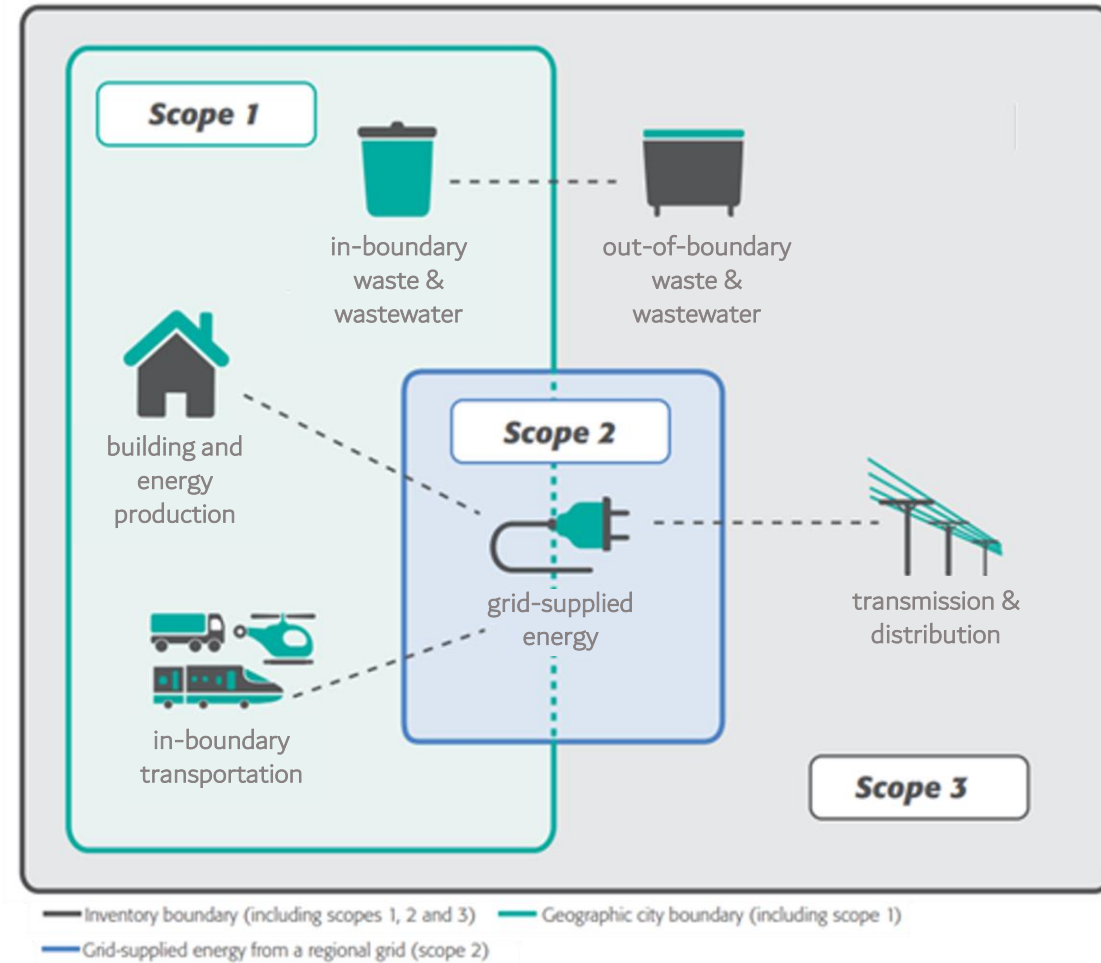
Scope 1

in-boundary waste & wastewater

out-of-boundary waste & wastewater

building and energy production

Scope 2

grid-supplied energy

transmission & distribution

in-boundary transportation

Scope 3

Inventory boundary (including scopes 1, 2 and 3)
Geographic city boundary (including scope 1)
Grid-supplied energy from a regional grid (scope 2)